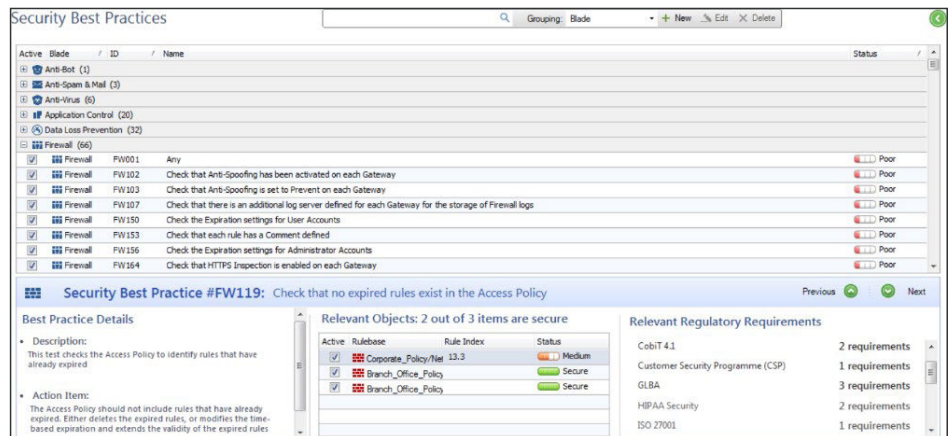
Security Best Practices

Grouping: Blade

+ New Edit Delete

| Active | Blade | ID | Name | Status |
|---|---|---|---|---|
| | Anti-Bot (1) | | | |
| | Anti-Spam & Mail (3) | | | |
| | Anti-Virus (6) | | | |
| | Application Control (20) | | | |
| | Data Loss Prevention (32) | | | |
| | Firewall (66) | | | |
| ☑ | Firewall | FW001 | Any | Poor |
| ☑ | Firewall | FW102 | Check that Anti-Spoofing has been activated on each Gateway | Poor |
| ☑ | Firewall | FW103 | Check that Anti-Spoofing is set to Prevent on each Gateway | Poor |
| ☑ | Firewall | FW107 | Check that there is an additional log server defined for each Gateway for the storage of Firewall logs | Poor |
| ☑ | Firewall | FW150 | Check the Expiration settings for User Accounts | Poor |
| ☑ | Firewall | FW153 | Check that each rule has a Comment defined | Poor |
| ☑ | Firewall | FW156 | Check the Expiration settings for Administrator Accounts | Poor |
| ☑ | Firewall | FW164 | Check that HTTPS Inspection is enabled on each Gateway | Poor |

Security Best Practice #FW119: Check that no expired rules exist in the Access Policy

Previous Next

Best Practice Details

• Description:
This test checks the Access Policy to identify rules that have already expired

• Action Item:
The Access Policy should not include rules that have already expired. Either deletes the expired rules, or modifies the time-based expiration and extends the validity of the expired rules

Relevant Objects: 2 out of 3 items are secure

| Active | Rulebase | Rule Index | Status |
|---|---|---|---|
| ☑ | Corporate_Policy/Net | 13.3 | Medium |
| ☑ | Branch_Office_Policy | | Secure |
| ☑ | Branch_Office_Policy | | Secure |

Relevant Regulatory Requirements

| | |
|---|---|
| CobiT 4.1 | 2 requirements |
| Customer Security Programme (CSP) | 1 requirements |
| GLBA | 3 requirements |
| HIPAA Security | 2 requirements |
| ISO 27001 | 1 requirements |